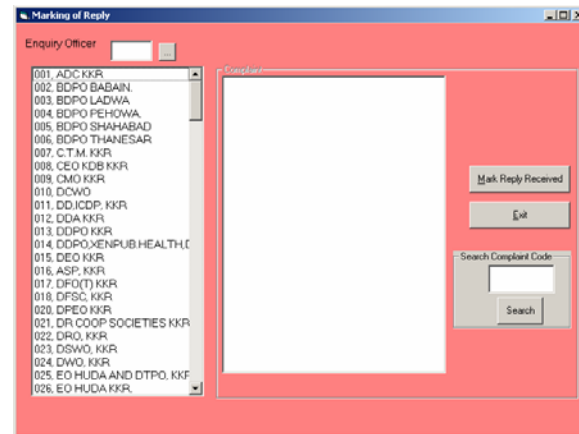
Marking of Reply

Enquiry Officer

001, ADC KKR
002, BDPO BABAIN.
003, BDPO LADWA
004, BDPO PEHOWA.
005, BDPO SHAHABAD
006, BDPO THANESAR
007, C.T.M. KKR
008, CEO KDB KKR
009, CMO KKR
010, DCWO
011, DD,ICDP, KKR.
012, DDA KKR
013, DDPO KKR
014, DDPO,XENPUB.HEALTH,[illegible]
015, DEO KKR
016, ASP, KKR
017, DFO(T) KKR
018, DFSC, KKR
020, DPEO KKR
021, DR COOP SOCIETIES KKR
022, DRO, KKR
023, DSWO, KKR
024, DWO, KKR
025, EO HUDA AND DTPO, KKF
026, EO HUDA KKR.

Complaint

Mark Reply Received

Exit

Search Complaint Code

Search